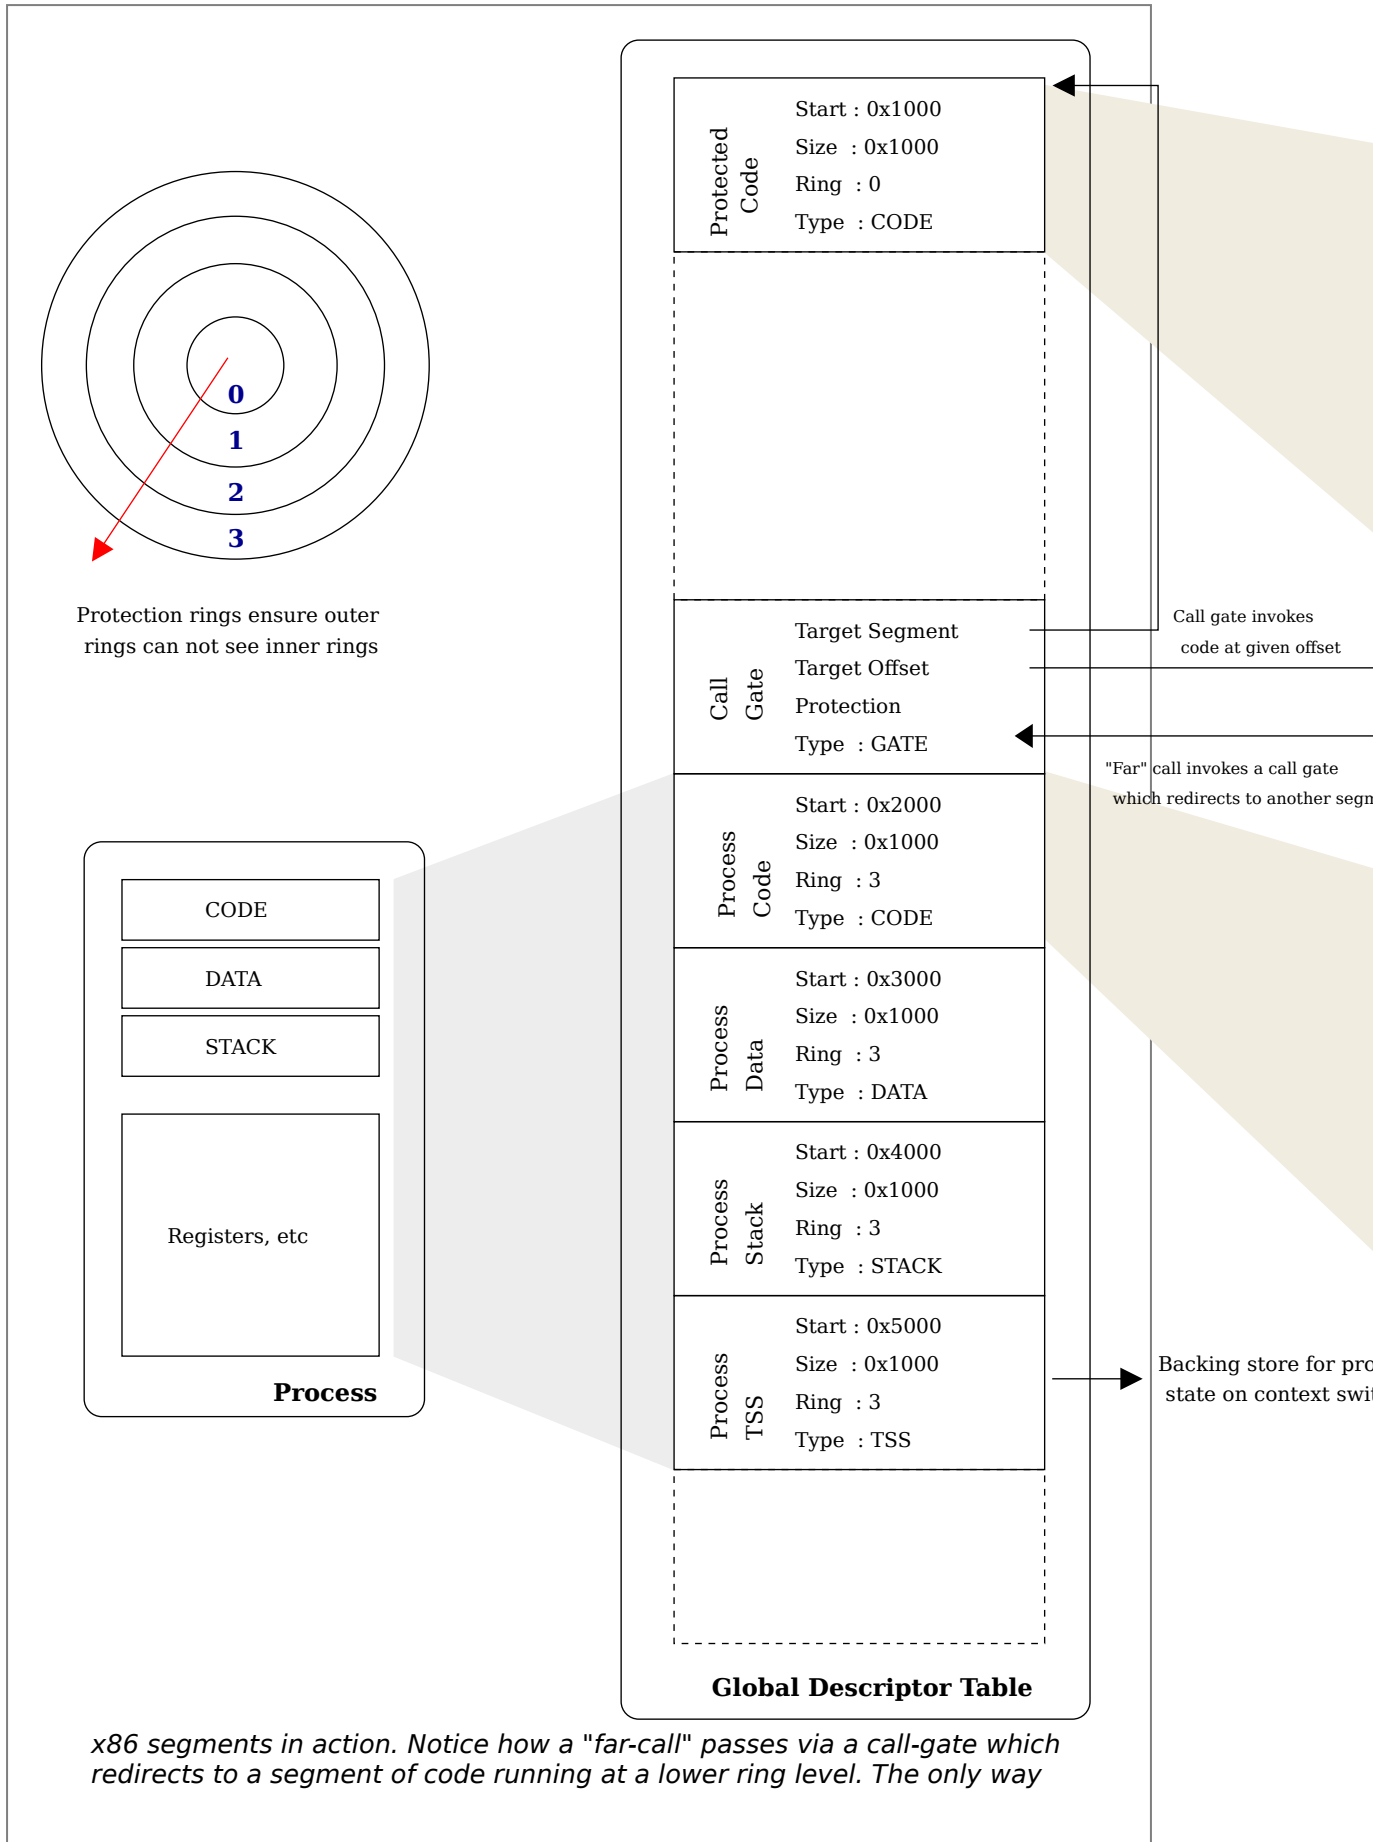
0
1
2
3

Protection rings ensure outer rings can not see inner rings

CODE

DATA

STACK

Registers, etc

Process

Protected Code

Start : 0x1000
Size : 0x1000
Ring : 0
Type : CODE

Call Gate

Target Segment
Target Offset
Protection
Type : GATE

Process Code

Start : 0x2000
Size : 0x1000
Ring : 3
Type : CODE

Process Data

Start : 0x3000
Size : 0x1000
Ring : 3
Type : DATA

Process Stack

Start : 0x4000
Size : 0x1000
Ring : 3
Type : STACK

Process TSS

Start : 0x5000
Size : 0x1000
Ring : 3
Type : TSS

Global Descriptor Table

Call gate invokes code at given offset

"Far" call invokes a call gate which redirects to another segm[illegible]

Backing store for pro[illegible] state on context swi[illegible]

x86 segments in action. Notice how a "far-call" passes via a call-gate which redirects to a segment of code running at a lower ring level. The only way